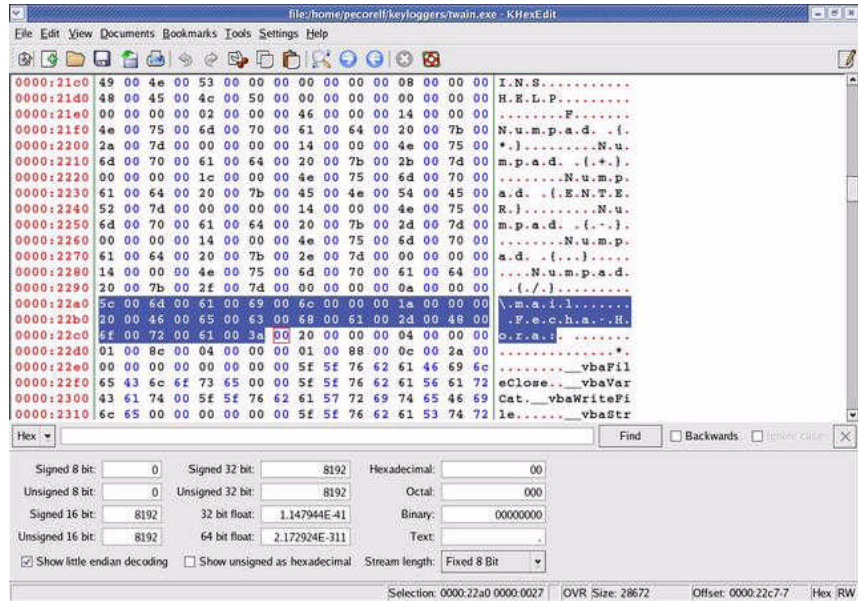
file:/home/pecorelf/keyloggers/twain.exe - KHexEdit

File Edit View Documents Bookmarks Tools Settings Help

| | | |
|---|---|---|
| 0000:21c0 | 49 00 4e 00 53 00 00 00 00 00 00 00 08 00 00 00 | I.N.S........... |
| 0000:21d0 | 48 00 45 00 4c 00 50 00 00 00 00 00 00 00 00 00 | H.E.L.P......... |
| 0000:21e0 | 00 00 00 00 02 00 00 00 46 00 00 00 14 00 00 00 | ........F....... |
| 0000:21f0 | 4e 00 75 00 6d 00 70 00 61 00 64 00 20 00 7b 00 | N.u.m.p.a.d. .{. |
| 0000:2200 | 2a 00 7d 00 00 00 00 00 14 00 00 00 4e 00 75 00 | *.}.........N.u. |
| 0000:2210 | 6d 00 70 00 61 00 64 00 20 00 7b 00 2b 00 7d 00 | m.p.a.d. .{.+.}. |
| 0000:2220 | 00 00 00 00 1c 00 00 00 4e 00 75 00 6d 00 70 00 | ........N.u.m.p. |
| 0000:2230 | 61 00 64 00 20 00 7b 00 45 00 4e 00 54 00 45 00 | a.d. .{.E.N.T.E. |
| 0000:2240 | 52 00 7d 00 00 00 00 00 14 00 00 00 4e 00 75 00 | R.}.........N.u. |
| 0000:2250 | 6d 00 70 00 61 00 64 00 20 00 7b 00 2d 00 7d 00 | m.p.a.d. .{.-.}. |
| 0000:2260 | 00 00 00 00 14 00 00 00 4e 00 75 00 6d 00 70 00 | ........N.u.m.p. |
| 0000:2270 | 61 00 64 00 20 00 7b 00 2e 00 7d 00 00 00 00 00 | a.d. .{...}..... |
| 0000:2280 | 14 00 00 00 4e 00 75 00 6d 00 70 00 61 00 64 00 | ....N.u.m.p.a.d. |
| 0000:2290 | 20 00 7b 00 2f 00 7d 00 00 00 00 00 0a 00 00 00 | .{./.}......... |
| 0000:22a0 | 5c 00 6d 00 61 00 69 00 6c 00 00 00 1a 00 00 00 | \.m.a.i.l....... |
| 0000:22b0 | 20 00 46 00 65 00 63 00 68 00 61 00 2d 00 48 00 | .F.e.c.h.a.-.H. |
| 0000:22c0 | 6f 00 72 00 61 00 3a 00 20 00 00 00 04 00 00 00 | o.r.a.:. ....... |
| 0000:22d0 | 01 00 8c 00 04 00 00 00 01 00 88 00 0c 00 2a 00 | ..............*. |
| 0000:22e0 | 00 00 00 00 00 00 00 00 5f 5f 76 62 61 46 69 6c | ........__vbaFil |
| 0000:22f0 | 65 43 6c 6f 73 65 00 00 5f 5f 76 62 61 56 61 72 | eClose..__vbaVar |
| 0000:2300 | 43 61 74 00 5f 5f 76 62 61 57 72 69 74 65 46 69 | Cat.__vbaWriteFi |
| 0000:2310 | 6c 65 00 00 00 00 00 00 5f 5f 76 62 61 53 74 72 | le......__vbaStr |

Hex Find Backwards Ignore case

Signed 8 bit: 0 Signed 32 bit: 8192 Hexadecimal: 00
Unsigned 8 bit: 0 Unsigned 32 bit: 8192 Octal: 000
Signed 16 bit: 8192 32 bit float: 1.147944E-41 Binary: 00000000
Unsigned 16 bit: 8192 64 bit float: 2.172924E-311 Text: .
Show little endian decoding Show unsigned as hexadecimal Stream length: Fixed 8 Bit

Selection: 0000:22a0-0000:0027 OVR Size: 28672 Offset: 0000:22c7-7 Hex RW